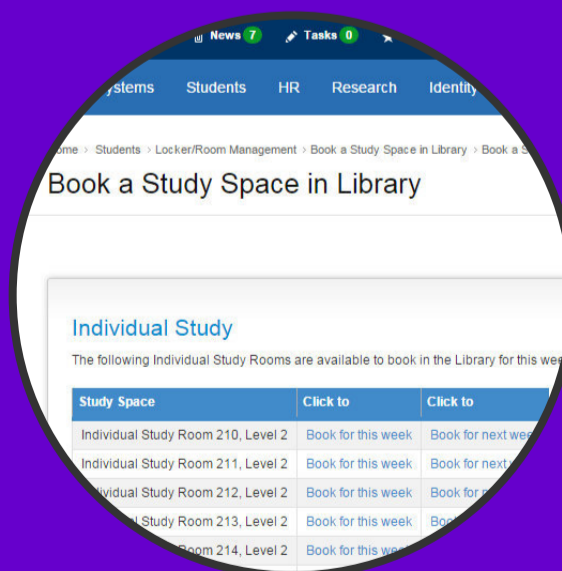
News 7 Tasks 0

ystems Students HR Research Identit

ome › Students › Locker/Room Management › Book a Study Space in Library › Book a S

Book a Study Space in Library

Individual Study

The following Individual Study Rooms are available to book in the Library for this we

| Study Space | Click to | Click to |
|---|---|---|
| Individual Study Room 210, Level 2 | Book for this week | Book for next we |
| Individual Study Room 211, Level 2 | Book for this week | Book for next |
| ividual Study Room 212, Level 2 | Book for this week | Book for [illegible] |
| Study Room 213, Level 2 | Book for this week | Bo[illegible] |
| Room 214, Level 2 | Book for this we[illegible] | |